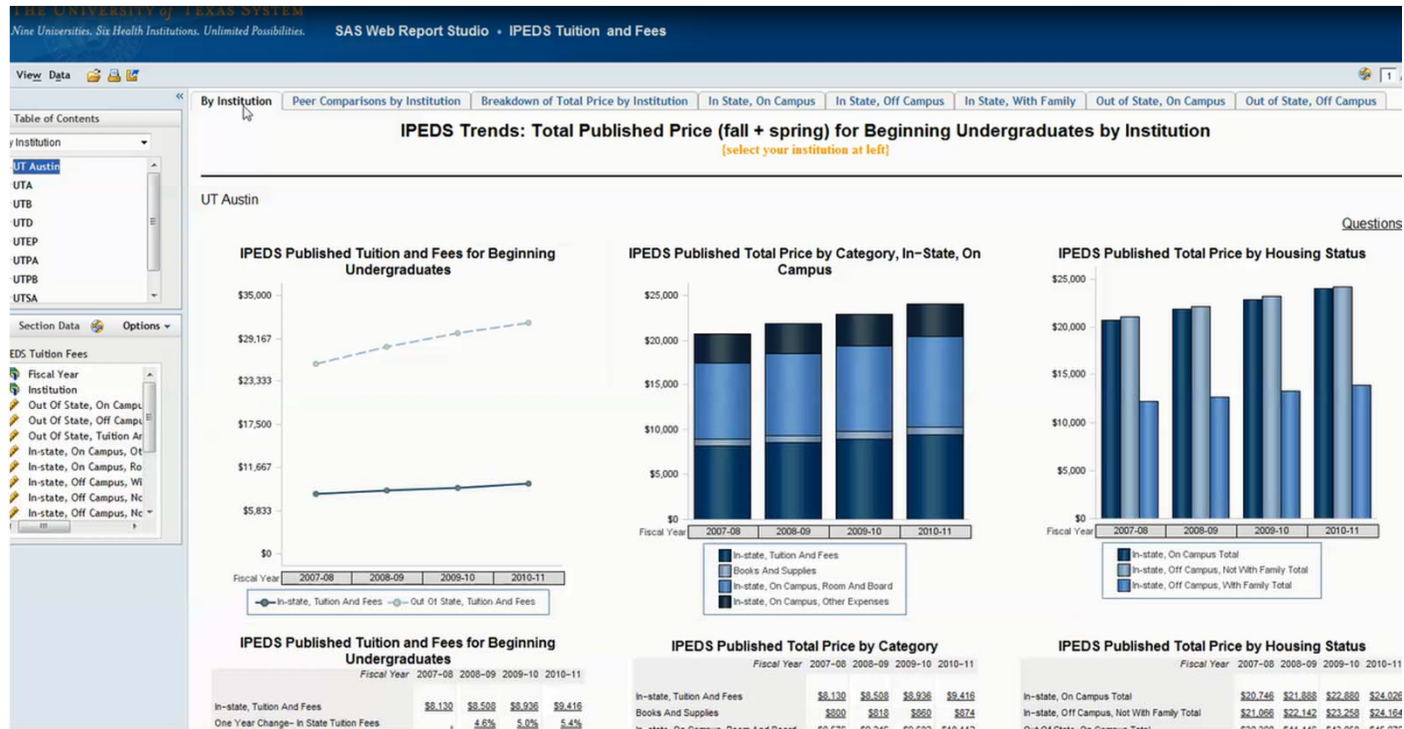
THE UNIVERSITY of TEXAS SYSTEM
Nine Universities. Six Health Institutions. Unlimited Possibilities.

SAS Web Report Studio • IPEDS Tuition and Fees

View Data

1

Table of Contents
Institution
UT Austin
UTA
UTB
UTD
UTEP
UTPA
UTPB
UTSA

Section Data Options
EDS Tuition Fees
Fiscal Year
Institution
Out Of State, On Campu
Out Of State, Off Campu
Out Of State, Tuition Ar
In-state, On Campus, Ot
In-state, On Campus, Ro
In-state, Off Campus, Wi
In-state, Off Campus, Nc
In-state, Off Campus, Nc

By Institution | Peer Comparisons by Institution | Breakdown of Total Price by Institution | In State, On Campus | In State, Off Campus | In State, With Family | Out of State, On Campus | Out of State, Off Campus

IPEDS Trends: Total Published Price (fall + spring) for Beginning Undergraduates by Institution
[select your institution at left]

UT Austin

Questions

IPEDS Published Tuition and Fees for Beginning Undergraduates

$35,000
$29,167
$23,333
$17,500
$11,667
$5,833
$0
Fiscal Year 2007-08 2008-09 2009-10 2010-11
In-state, Tuition And Fees — Out Of State, Tuition And Fees

IPEDS Published Total Price by Category, In-State, On Campus

$25,000
$20,000
$15,000
$10,000
$5,000
$0
Fiscal Year 2007-08 2008-09 2009-10 2010-11
In-state, Tuition And Fees
Books And Supplies
In-state, On Campus, Room And Board
In-state, On Campus, Other Expenses

IPEDS Published Total Price by Housing Status

$25,000
$20,000
$15,000
$10,000
$5,000
$0
Fiscal Year 2007-08 2008-09 2009-10 2010-11
In-state, On Campus Total
In-state, Off Campus, Not With Family Total
In-state, Off Campus, With Family Total

IPEDS Published Tuition and Fees for Beginning Undergraduates

| Fiscal Year | 2007-08 | 2008-09 | 2009-10 | 2010-11 |
|---|---|---|---|---|
| In-state, Tuition And Fees | $8,130 | $8,508 | $8,936 | $9,416 |
| One Year Change- In State Tuition Fees | . | 4.6% | 5.0% | 5.4% |

IPEDS Published Total Price by Category

| Fiscal Year | 2007-08 | 2008-09 | 2009-10 | 2010-11 |
|---|---|---|---|---|
| In-state, Tuition And Fees | $8,130 | $8,508 | $8,936 | $9,416 |
| Books And Supplies | $800 | $818 | $860 | $874 |
| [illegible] | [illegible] | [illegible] | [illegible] | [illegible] |

IPEDS Published Total Price by Housing Status

| Fiscal Year | 2007-08 | 2008-09 | 2009-10 | 2010-11 |
|---|---|---|---|---|
| In-state, On Campus Total | $20,746 | $21,888 | $22,880 | $24,026 |
| In-state, Off Campus, Not With Family Total | $21,066 | $22,142 | $23,258 | $24,164 |
| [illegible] | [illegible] | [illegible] | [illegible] | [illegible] |